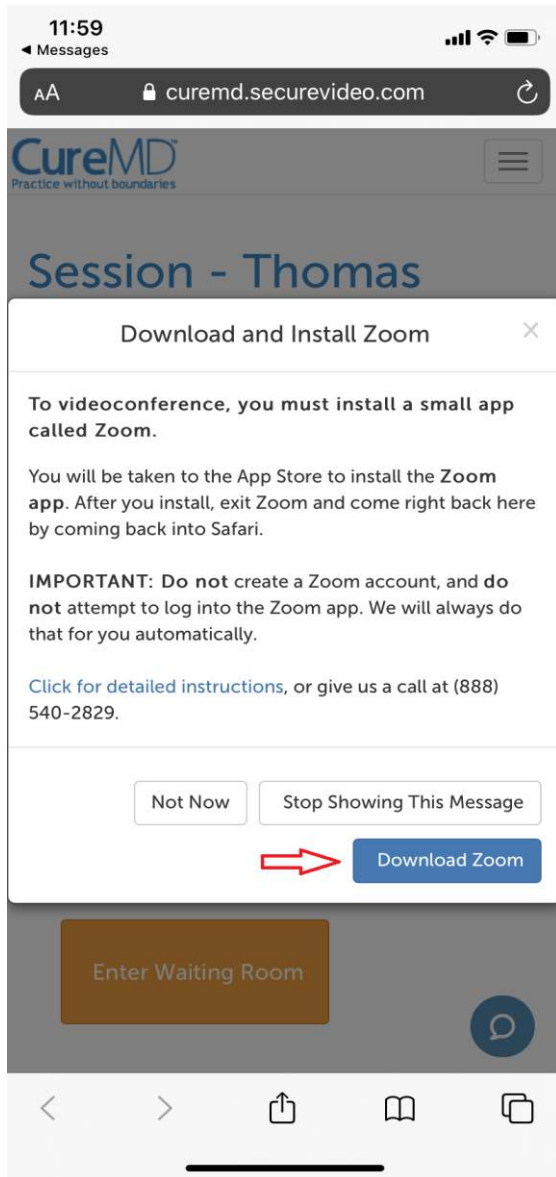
11:59
◀ Messages

AA curemd.securevideo.com

CureMD
Practice without boundaries

Session - Thomas

Download and Install Zoom

×

**To videoconference, you must install a small app called Zoom.**

You will be taken to the App Store to install the **Zoom app**. After you install, exit Zoom and come right back here by coming back into Safari.

**IMPORTANT: Do not** create a Zoom account, and **do not** attempt to log into the Zoom app. We will always do that for you automatically.

Click for detailed instructions, or give us a call at (888) 540-2829.

Not Now

Stop Showing This Message

Download Zoom

Enter Waiting Room